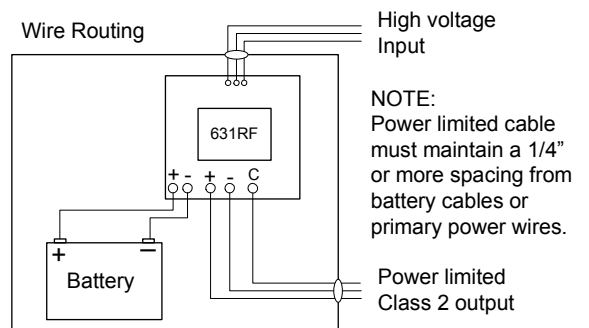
Wire Routing

High voltage
Input

631RF

+ - + - C

+ —
Battery

NOTE:
Power limited cable must maintain a 1/4" or more spacing from battery cables or primary power wires.

Power limited
Class 2 output